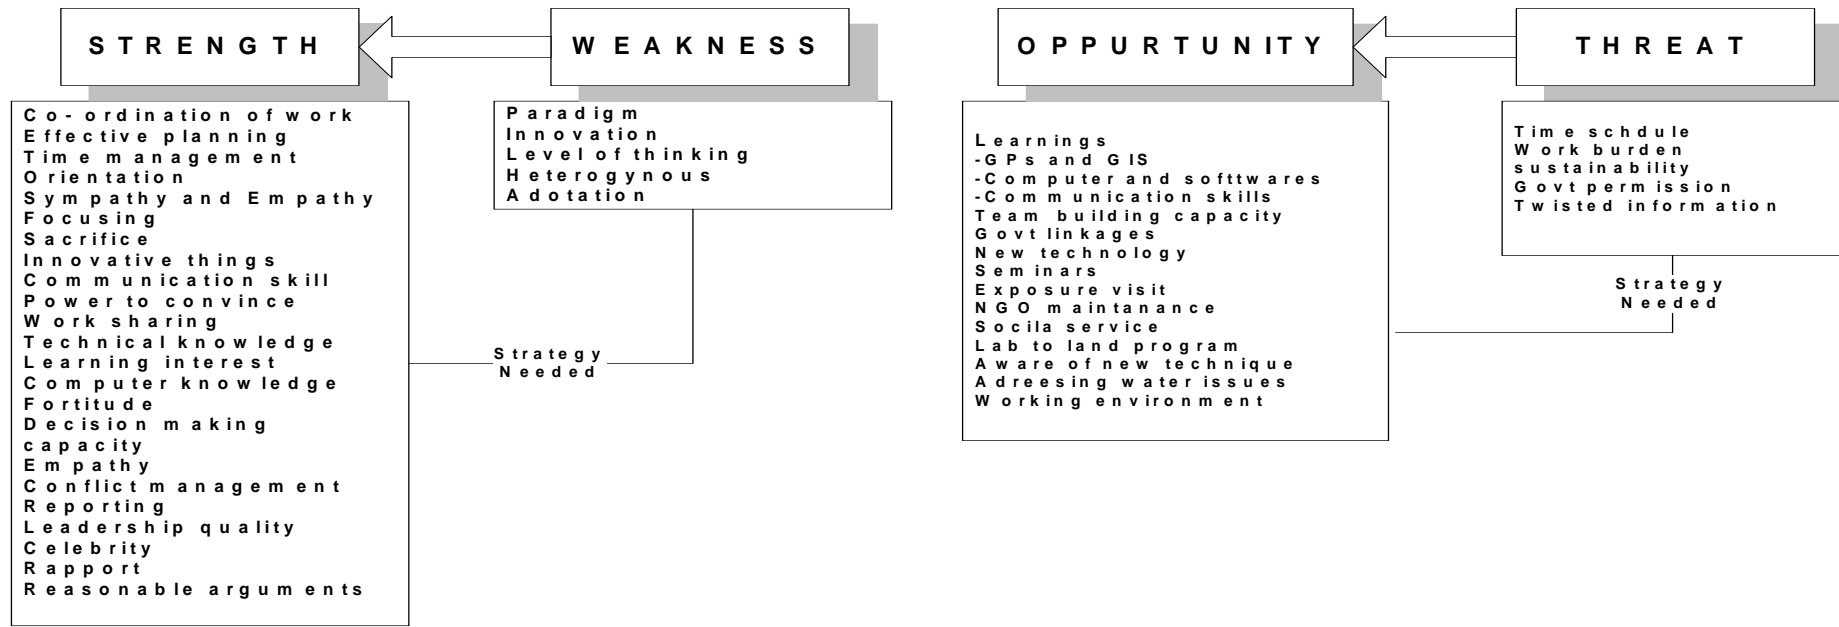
STRENGTH

WEAKNESS

OPPURTUNITY

THREAT

Co-ordination of work
Effective planning
Time management
Orientation
Sympathy and Empathy
Focusing
Sacrifice
Innovative things
Communication skill
Power to convince
Work sharing
Technical knowledge
Learning interest
Computer knowledge
Fortitude
Decision making capacity
Empathy
Conflict management
Reporting
Leadership quality
Celebrity
Rapport
Reasonable arguments

Paradigm
Innovation
Level of thinking
Heterogynous
Adotation

Strategy
Needed

Learnings
-GPs and GIS
-Computer and softtwares
-Communication skills
Team building capacity
Govt linkages
New technology
Seminars
Exposure visit
NGO maintanance
Socila service
Lab to land program
Aware of new technique
Adreesing water issues
Working environment

Time schdule
Work burden
sustainability
Govt permission
Twisted information

Strategy
Needed